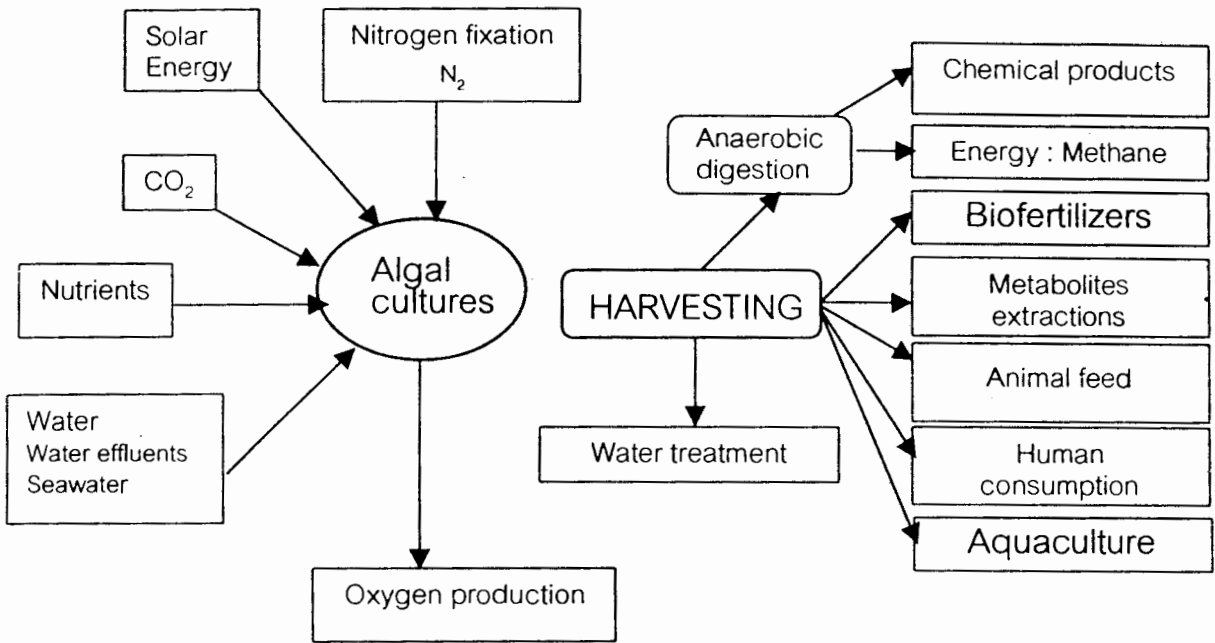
Solar Energy

Nitrogen fixation $N_2$

$CO_2$

Nutrients

Water
Water effluents
Seawater

Algal cultures

Oxygen production

Anaerobic digestion

Chemical products

Energy : Methane

HARVESTING

Water treatment

Biofertilizers

Metabolites extractions

Animal feed

Human consumption

Aquaculture